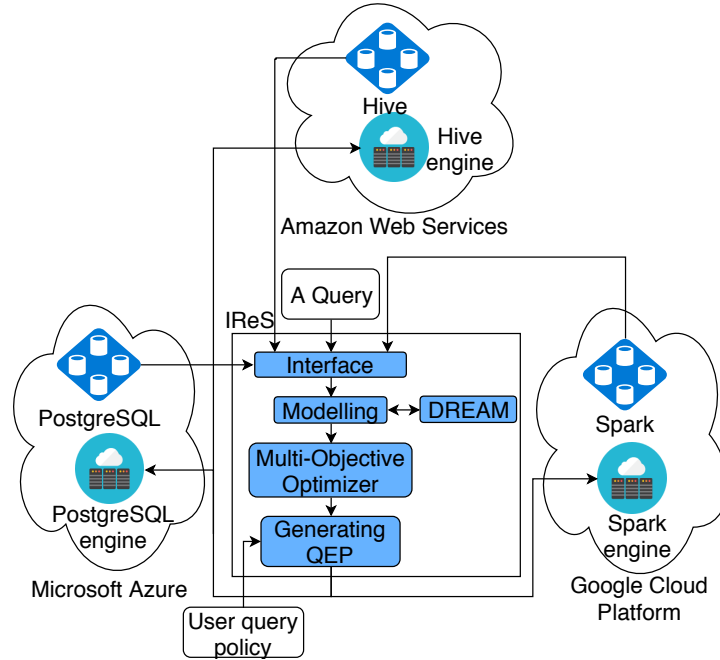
Hive

Hive engine

Amazon Web Services

A Query

IReS

Interface

Modelling

DREAM

Multi-Objective Optimizer

Generating QEP

PostgreSQL

PostgreSQL engine

Microsoft Azure

Spark

Spark engine

Google Cloud Platform

User query policy